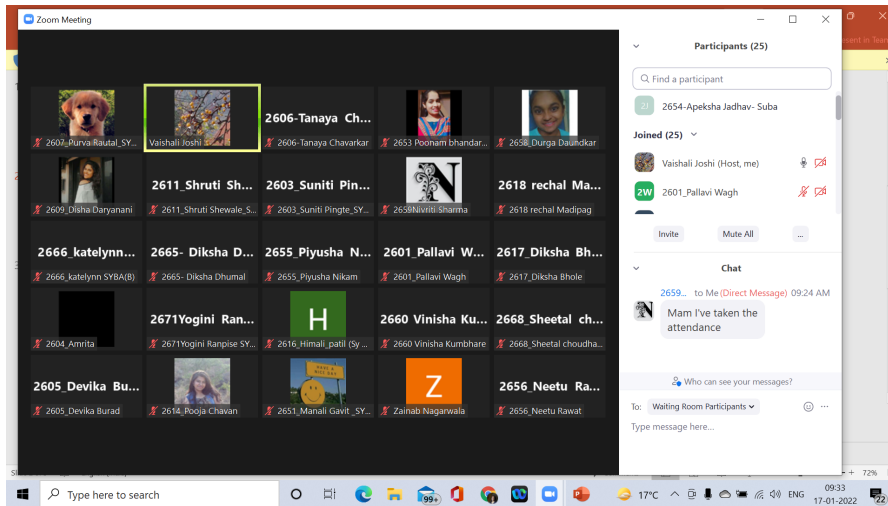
Zoom Meeting

2607_Purva Rautal_SY...
Vaishali Joshi
2606-Tanaya Ch...
2606-Tanaya Chavarkar
2653 Poonam bhandar...
2658_Durga Daundkar
2609_Disha Daryanani
2611_Shruti Sh...
2611_Shruti Shewale_S...
2603_Suniti Pin...
2603_Suniti Pingte_SY...
N
2659Nivriti Sharma
2618 rechal Ma...
2618 rechal Madipag
2666_katelynn...
2666_katelynn SYBA(B)
2665- Diksha D...
2665- Diksha Dhumal
2655_Piyusha N...
2655_Piyusha Nikam
2601_Pallavi W...
2601_Pallavi Wagh
2617_Diksha Bh...
2617_Diksha Bhole
2604_Amrita
2671Yogini Ran...
2671Yogini Ranpise SY...
H
2616_Himali_patil (Sy ...
2660 Vinisha Ku...
2660 Vinisha Kumbhare
2668_Sheetal ch...
2668_Sheetal choudha...
2605_Devika Bu...
2605_Devika Burad
2614_Pooja Chavan
2651_Manali Gavit _SY...
Z
Zainab Nagarwala
2656_Neetu Ra...
2656_Neetu Rawat

Participants (25)
Find a participant
2J 2654-Apeksha Jadhav- Suba
Joined (25)
Vaishali Joshi (Host, me)
2W 2601_Pallavi Wagh
Invite
Mute All
...

Chat
2659... to Me (Direct Message) 09:24 AM
Mam I've taken the attendance
Who can see your messages?
To: Waiting Room Participants
Type message here...

Type here to search
99+
17°C
ENG
09:33
17-01-2022
22
72%